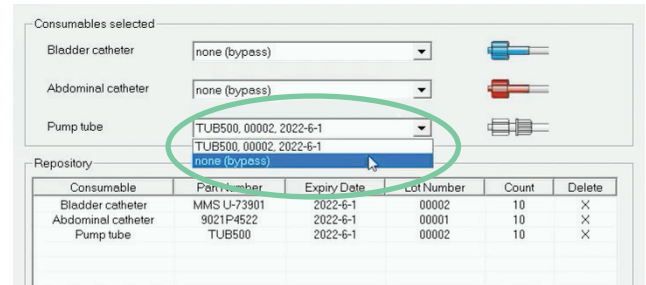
Consumables selected

Bladder catheter none (bypass)

Abdominal catheter none (bypass)

Pump tube TUB500, 00002, 2022-6-1

TUB500, 00002, 2022-6-1
none (bypass)

Repository

| Consumable | Part Number | Expiry Date | Lot Number | Count | Delete |
|---|---|---|---|---|---|
| Bladder catheter | MMS U-73901 | 2022-6-1 | 00002 | 10 | X |
| Abdominal catheter | 9021P4522 | 2022-6-1 | 00001 | 10 | X |
| Pump tube | TUB500 | 2022-6-1 | 00002 | 10 | X |